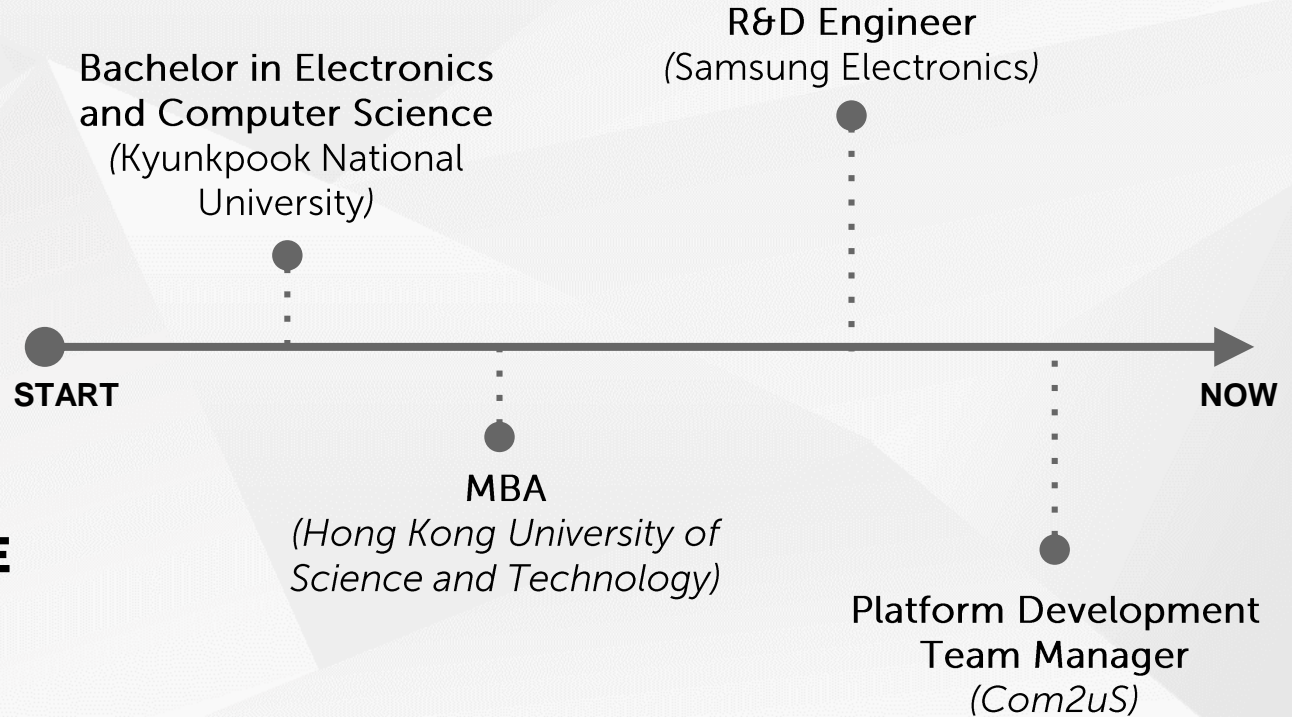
Bachelor in Electronics and Computer Science
(Kyunkpook National University)

R&D Engineer
(Samsung Electronics)

START

NOW

MBA
(Hong Kong University of Science and Technology)

E

Platform Development Team Manager
(Com2uS)